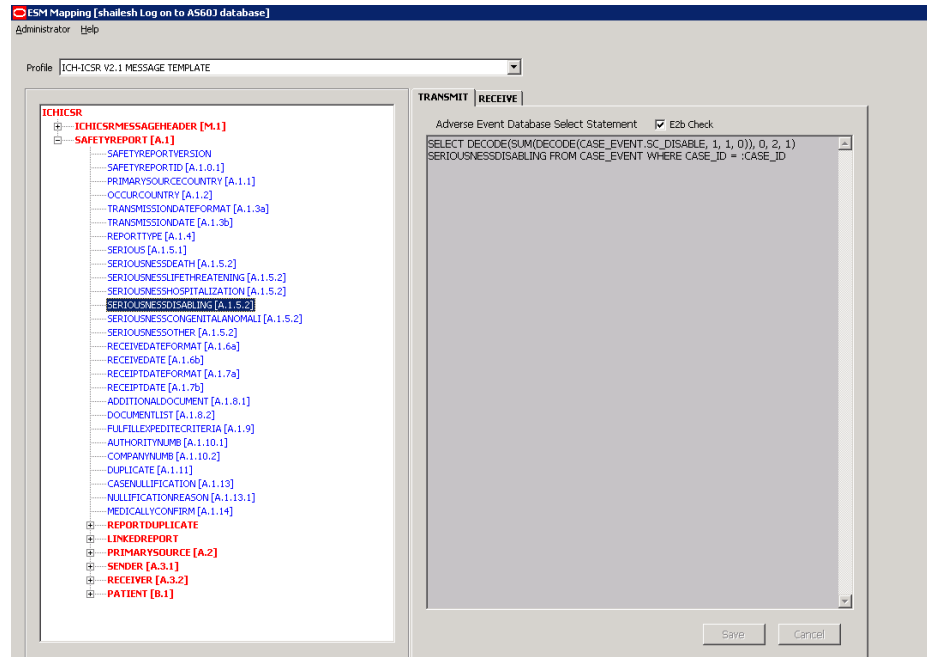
ESM Mapping [shailesh Log on to AS60J database]

Administrator Help

Profile ICH-ICSR V2.1 MESSAGE TEMPLATE

ICHICSR
ICHICSRMESSAGEHEADER [M.1]
SAFETYREPORT [A.1]
SAFETYREPORTVERSION
SAFETYREPORTID [A.1.0.1]
PRIMARYSOURCECOUNTRY [A.1.1]
OCCURCOUNTRY [A.1.2]
TRANSMISSIONDATEFORMAT [A.1.3a]
TRANSMISSIONDATE [A.1.3b]
REPORTTYPE [A.1.4]
SERIOUS [A.1.5.1]
SERIOUSNESSDEATH [A.1.5.2]
SERIOUSNESSLIFETHREATENING [A.1.5.2]
SERIOUSNESSHOSPITALIZATION [A.1.5.2]
SERIOUSNESSDISABLING [A.1.5.2]
SERIOUSNESSCONGENITALANOMALI [A.1.5.2]
SERIOUSNESSOTHER [A.1.5.2]
RECEIVEDATEFORMAT [A.1.6a]
RECEIVEDATE [A.1.6b]
RECEIPTDATEFORMAT [A.1.7a]
RECEIPTDATE [A.1.7b]
ADDITIONALDOCUMENT [A.1.8.1]
DOCUMENTLIST [A.1.8.2]
FULFILLEXPEDITECRITERIA [A.1.9]
AUTHORITYNUMB [A.1.10.1]
COMPANYNUMB [A.1.10.2]
DUPLICATE [A.1.11]
CASENULLIFICATION [A.1.13]
NULLIFICATIONREASON [A.1.13.1]
MEDICALLYCONFIRM [A.1.14]
REPORTDUPLICATE
LINKEDREPORT
PRIMARYSOURCE [A.2]
SENDER [A.3.1]
RECEIVER [A.3.2]
PATIENT [B.1]

TRANSMIT RECEIVE

Adverse Event Database Select Statement E2b Check

SELECT DECODE(SUM(DECODE(CASE_EVENT.SC_DISABLE, 1, 1, 0)), 0, 2, 1) SERIOUSNESSDISABLING FROM CASE_EVENT WHERE CASE_ID = :CASE_ID

Save Cancel